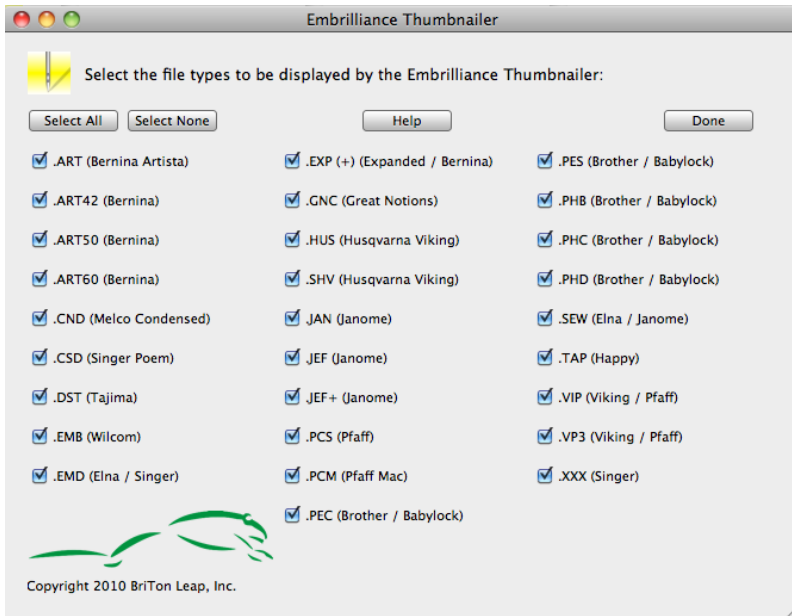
Embrilliance Thumbnailer

Select the file types to be displayed by the Embrilliance Thumbnailer:

Select All   Select None   Help   Done

☑ .ART (Bernina Artista)
☑ .ART42 (Bernina)
☑ .ART50 (Bernina)
☑ .ART60 (Bernina)
☑ .CND (Melco Condensed)
☑ .CSD (Singer Poem)
☑ .DST (Tajima)
☑ .EMB (Wilcom)
☑ .EMD (Elna / Singer)

☑ .EXP (+) (Expanded / Bernina)
☑ .GNC (Great Notions)
☑ .HUS (Husqvarna Viking)
☑ .SHV (Husqvarna Viking)
☑ .JAN (Janome)
☑ .JEF (Janome)
☑ .JEF+ (Janome)
☑ .PCS (Pfaff)
☑ .PCM (Pfaff Mac)
☑ .PEC (Brother / Babylock)

☑ .PES (Brother / Babylock)
☑ .PHB (Brother / Babylock)
☑ .PHC (Brother / Babylock)
☑ .PHD (Brother / Babylock)
☑ .SEW (Elna / Janome)
☑ .TAP (Happy)
☑ .VIP (Viking / Pfaff)
☑ .VP3 (Viking / Pfaff)
☑ .XXX (Singer)

Copyright 2010 BriTon Leap, Inc.